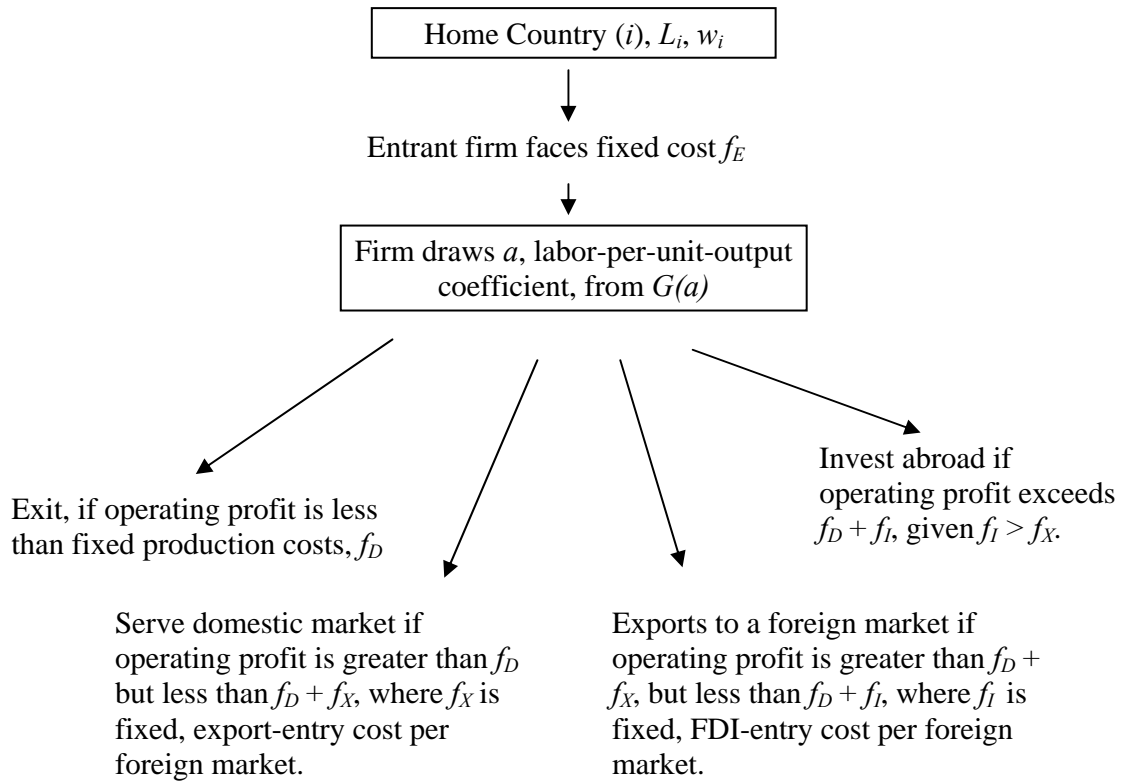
Home Country ($i$), $L_i$, $w_i$

Entrant firm faces fixed cost $f_E$

Firm draws $a$, labor-per-unit-output coefficient, from $G(a)$

Exit, if operating profit is less than fixed production costs, $f_D$

Serve domestic market if operating profit is greater than $f_D$ but less than $f_D + f_X$, where $f_X$ is fixed, export-entry cost per foreign market.

Exports to a foreign market if operating profit is greater than $f_D + f_X$, but less than $f_D + f_I$, where $f_I$ is fixed, FDI-entry cost per foreign market.

Invest abroad if operating profit exceeds $f_D + f_I$, given $f_I > f_X$.